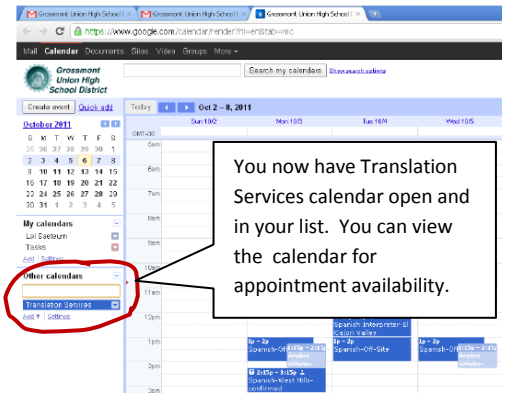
Grossmont Union High School | Grossmont Union High School | Grossmont Union High School

https://www.google.com/calendar/render?hl=en&tab=mc

Mail Calendar Documents Sites Video Groups More ▾

Grossmont Union High School District

Search my calendars Show search options

Create event Quick add

Today ◀ ▶ Oct 2 – 8, 2011

October 2011

| S | M | T | W | T | F | S |
|---|---|---|---|---|---|---|
| 25 | 26 | 27 | 28 | 29 | 30 | 1 |
| 2 | 3 | 4 | 5 | 6 | 7 | 8 |
| 9 | 10 | 11 | 12 | 13 | 14 | 15 |
| 16 | 17 | 18 | 19 | 20 | 21 | 22 |
| 23 | 24 | 25 | 26 | 27 | 28 | 29 |
| 30 | 31 | 1 | 2 | 3 | 4 | 5 |

My calendars
Lai Saelaum
Tasks
Add | Settings

Other calendars
Translation Services
Add ▾ | Settings

GMT-08
Sun 10/2 Mon 10/3 Tue 10/4 Wed 10/5
5am 6am 7am 8am 9am 10am 11am 12pm 1pm 2pm 3pm

You now have Translation Services calendar open and in your list. You can view the calendar for appointment availability.

Spanish Interpreter-El Cajon Valley
1p – 2p Spanish-Off-Site
1p – 2p Spanish-Off-Site
1p – 2p
2:15p – 3:15p Spanish-West Hills-confirmed
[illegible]